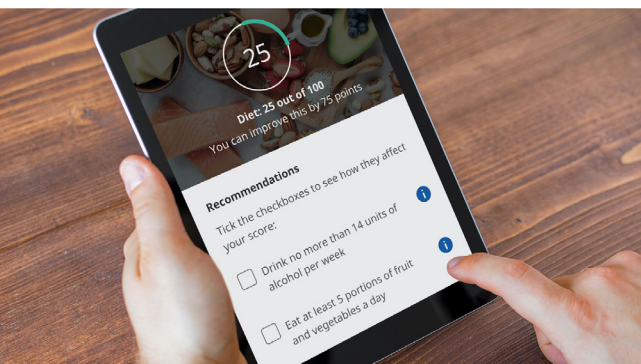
25

Diet: 25 out of 100
You can improve this by 75 points

Recommendations

Tick the checkboxes to see how they affect your score:

i

Drink no more than 14 units of alcohol per week

i

Eat at least 5 portions of fruit and vegetables a day